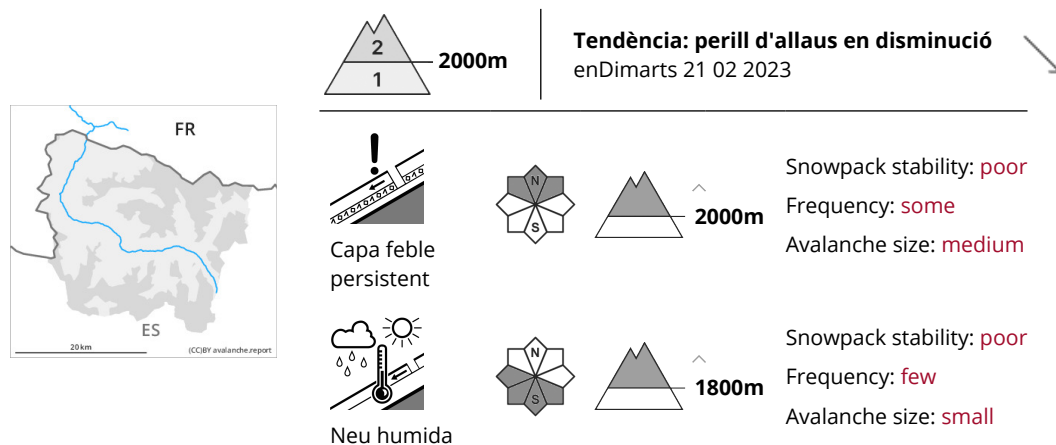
FR
ES
20 km
(CC)BY avalanche.report

2
1
2000m

Tendència: perill d'allaus en disminució
enDimarts 21 02 2023

Capa feble persistent

N
S

2000m

Snowpack stability: poor
Frequency: some
Avalanche size: medium

Neu humida

N
S

1800m

Snowpack stability: poor
Frequency: few
Avalanche size: small